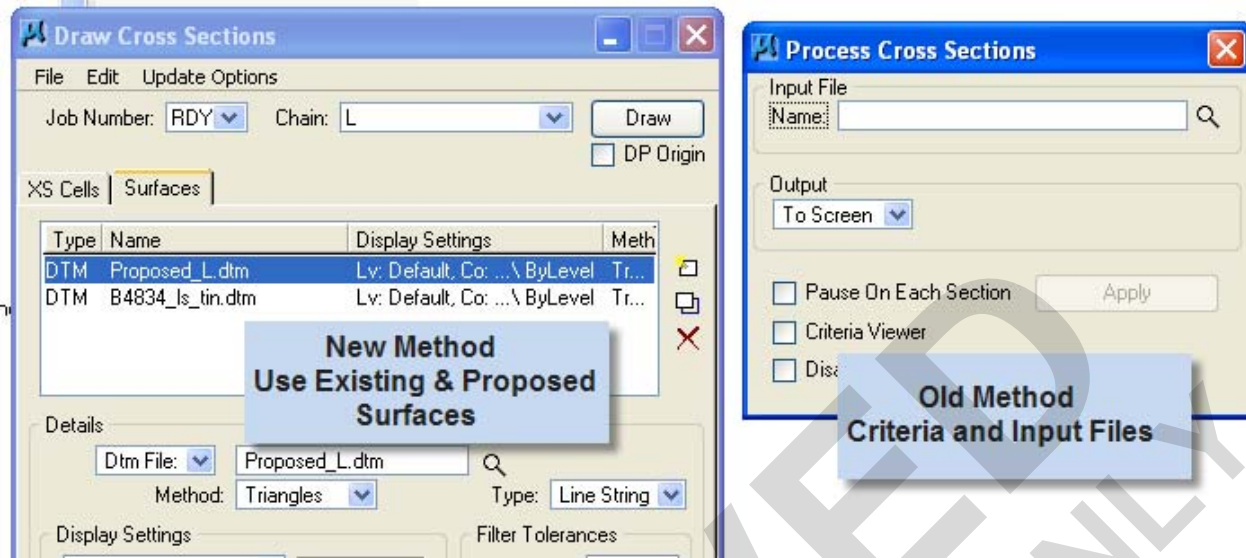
Draw Cross Sections

File Edit Update Options

Job Number: RDY Chain: L Draw

DP Origin

XS Cells | Surfaces

| Type | Name | Display Settings | Meth |
|---|---|---|---|
| DTM | Proposed_L.dtm | Lv: Default, Co: ...\ ByLevel | Tr... |
| DTM | B4834_ls_tin.dtm | Lv: Default, Co: ...\ ByLevel | Tr... |

New Method
Use Existing & Proposed Surfaces

Details

Dtm File: Proposed_L.dtm

Method: Triangles Type: Line String

Display Settings Filter Tolerances

Process Cross Sections

Input File

Name:

Output

To Screen

Pause On Each Section Apply

Criteria Viewer

Dis

Old Method
Criteria and Input Files